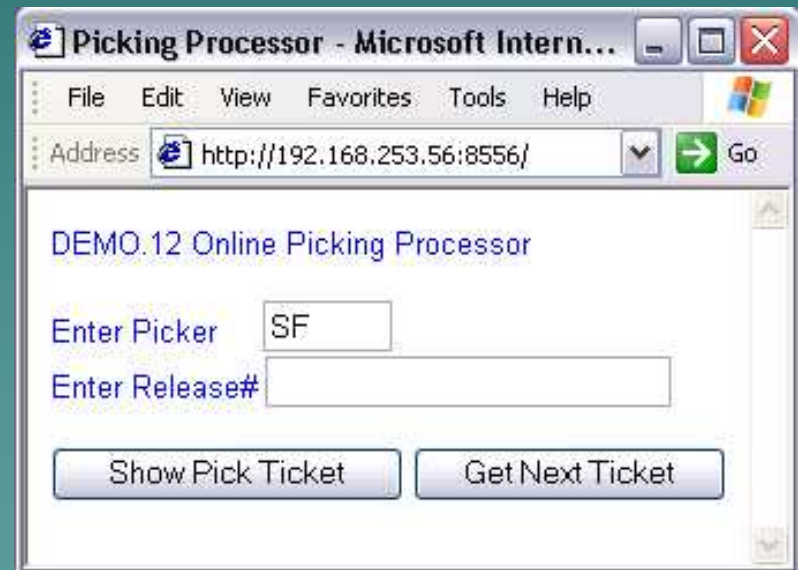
Picking Processor - Microsoft Intern...

File Edit View Favorites Tools Help

Address http://192.168.253.56:8556/ Go

DEMO.12 Online Picking Processor

Enter Picker SF

Enter Release#

Show Pick Ticket

Get Next Ticket